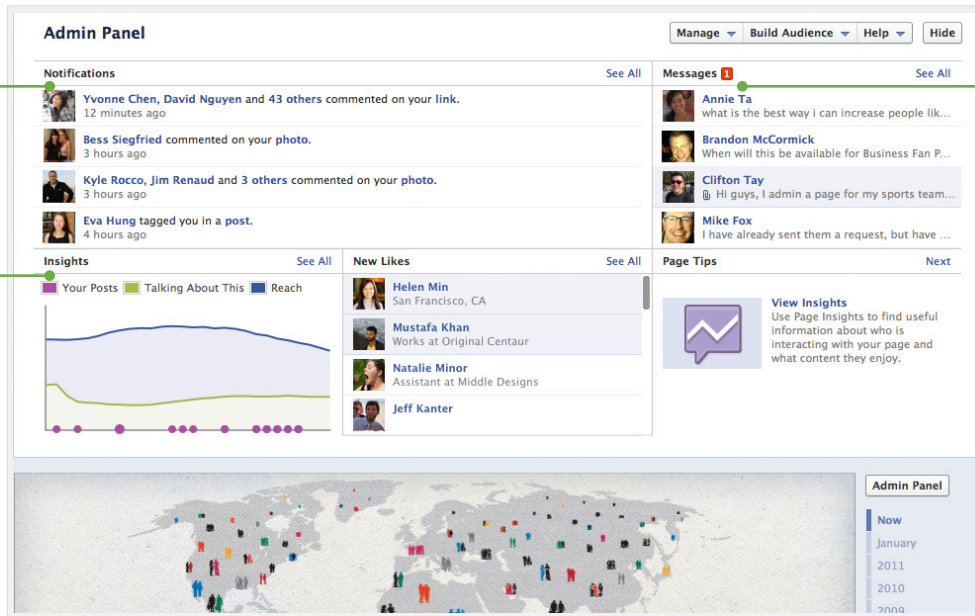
Admin Panel

Manage Build Audience Help Hide

Notifications See All

Yvonne Chen, David Nguyen and 43 others commented on your link.
12 minutes ago

Bess Siegfried commented on your photo.
3 hours ago

Kyle Rocco, Jim Renaud and 3 others commented on your photo.
3 hours ago

Eva Hung tagged you in a post.
4 hours ago

Messages 1 See All

Annie Ta
what is the best way i can increase people lik...

Brandon McCormick
When will this be available for Business Fan P...

Clifton Tay
Hi guys, I admin a page for my sports team...

Mike Fox
I have already sent them a request, but have ...

Insights See All

Your Posts Talking About This Reach

New Likes See All

Helen Min
San Francisco, CA

Mustafa Khan
Works at Original Centaur

Natalie Minor
Assistant at Middle Designs

Jeff Kanter

Page Tips Next

View Insights
Use Page Insights to find useful information about who is interacting with your page and what content they enjoy.

Admin Panel

Now
January
2011
2010
2009